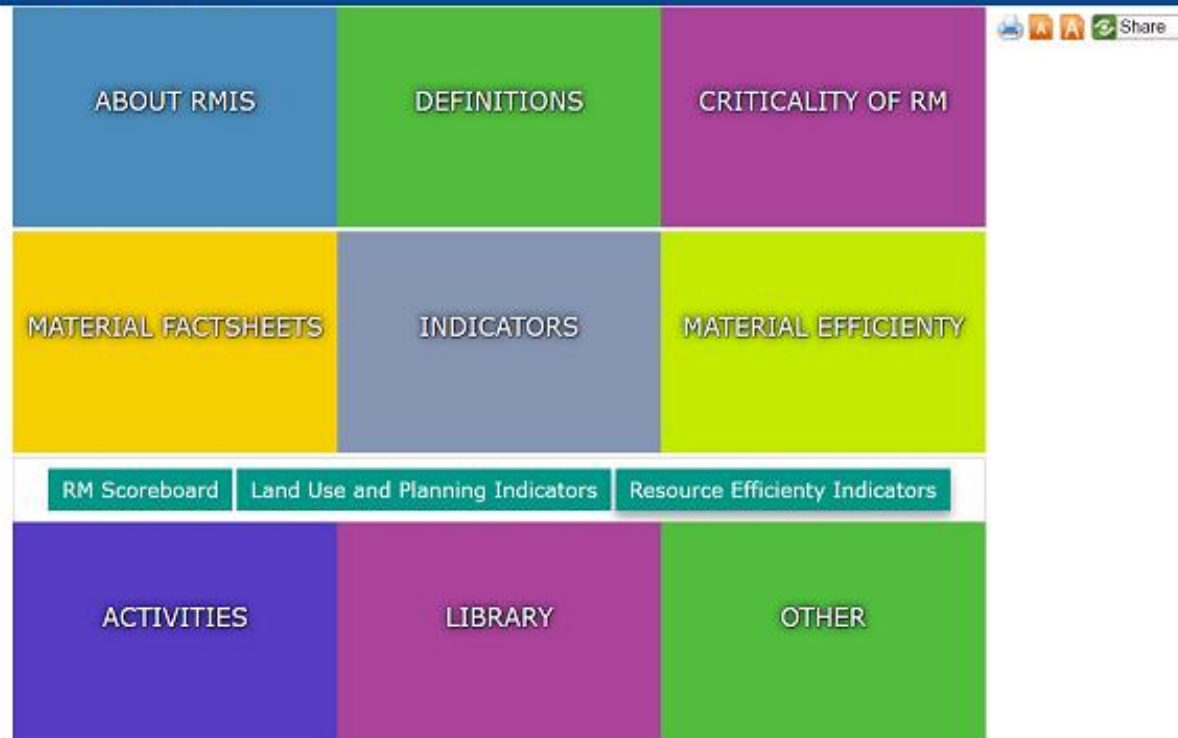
ABOUT RMIS

DEFINITIONS

CRITICALITY OF RM

A A Share

MATERIAL FACTSHEETS

INDICATORS

MATERIAL EFFICIENTY

RM Scoreboard

Land Use and Planning Indicators

Resource Efficiency Indicators

ACTIVITIES

LIBRARY

OTHER